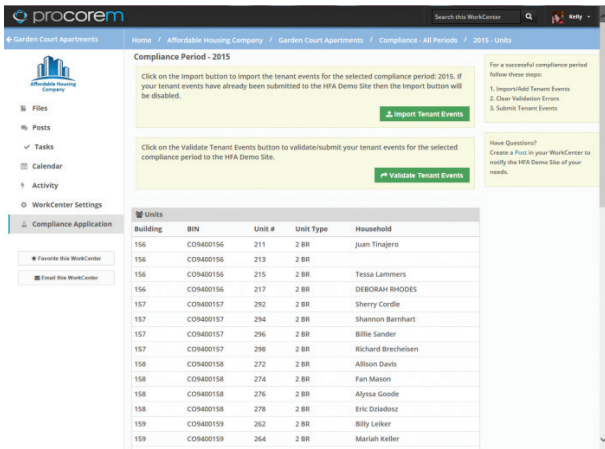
procorem

Search this WorkCenter

Kelly

← Garden Court Apartments

Home / Affordable Housing Company / Garden Court Apartments / Compliance - All Periods / 2015 - Units

Affordable Housing Company

Files

Posts

Tasks

Calendar

Activity

WorkCenter Settings

Compliance Application

Favorite this WorkCenter

Email this WorkCenter

Compliance Period - 2015

Click on the Import button to import the tenant events for the selected compliance period: 2015. If your tenant events have already been submitted to the HFA Demo Site then the Import button will be disabled.

Import Tenant Events

Click on the Validate Tenant Events button to validate/submit your tenant events for the selected compliance period to the HFA Demo Site.

Validate Tenant Events

For a successful compliance period follow these steps:

1. Import/Add Tenant Events
2. Clear Validation Errors
3. Submit Tenant Events

Have Questions?
Create a Post in your WorkCenter to notify the HFA Demo Site of your needs.

Units

| Building | BIN | Unit # | Unit Type | Household |
|---|---|---|---|---|
| 156 | CO9400156 | 211 | 2 BR | Juan Tinajero |
| 156 | CO9400156 | 213 | 2 BR | |
| 156 | CO9400156 | 215 | 2 BR | Tessa Lammers |
| 156 | CO9400156 | 217 | 2 BR | DEBORAH RHODES |
| 157 | CO9400157 | 292 | 2 BR | Sherry Cordle |
| 157 | CO9400157 | 294 | 2 BR | Shannon Barnhart |
| 157 | CO9400157 | 296 | 2 BR | Billie Sander |
| 157 | CO9400157 | 298 | 2 BR | Richard Brecheisen |
| 158 | CO9400158 | 272 | 2 BR | Allison Davis |
| 158 | CO9400158 | 274 | 2 BR | Fan Mason |
| 158 | CO9400158 | 276 | 2 BR | Alyssa Goode |
| 158 | CO9400158 | 278 | 2 BR | Eric Dziadosz |
| 159 | CO9400159 | 262 | 2 BR | Billy Leiker |
| 159 | CO9400159 | 264 | 2 BR | Mariah Keller |